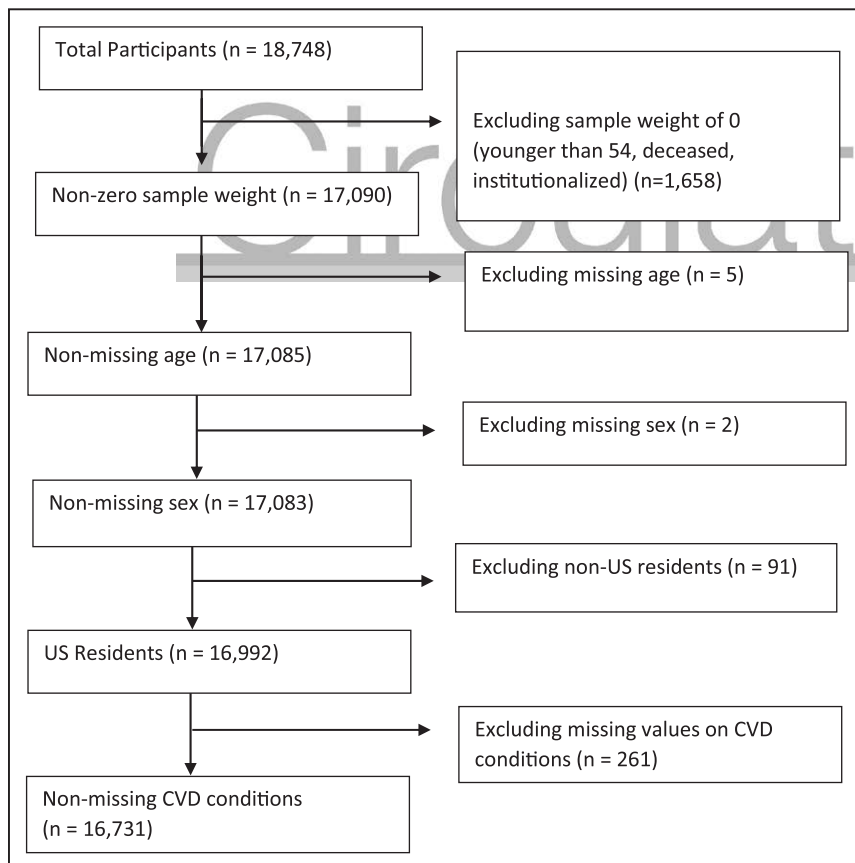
Total Participants (n = 18,748)

Excluding sample weight of 0 (younger than 54, deceased, institutionalized) (n=1,658)

Non-zero sample weight (n = 17,090)

Excluding missing age (n = 5)

Non-missing age (n = 17,085)

Excluding missing sex (n = 2)

Non-missing sex (n = 17,083)

Excluding non-US residents (n = 91)

US Residents (n = 16,992)

Excluding missing values on CVD conditions (n = 261)

Non-missing CVD conditions (n = 16,731)

Circulat